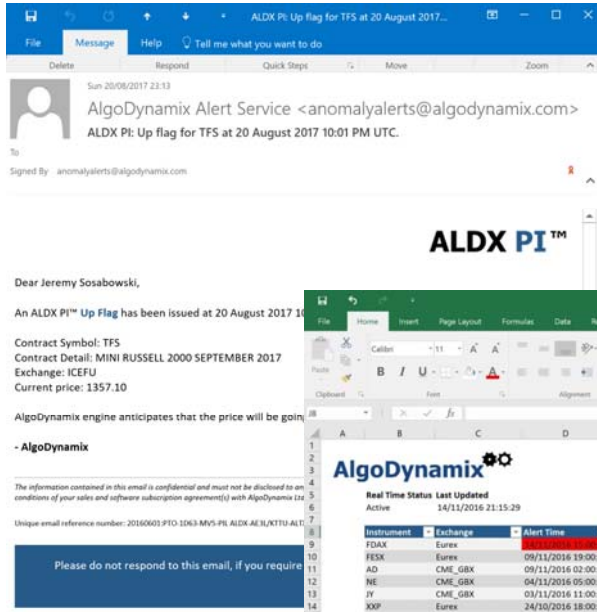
ALDX PI: Up flag for TFS at 20 August 2017...

File Message Help Tell me what you want to do

Delete Respond Quick Steps Move Zoom

Sun 20/08/2017 23:13

AlgoDynamix Alert Service <anomalyalerts@algodynamix.com>

ALDX PI: Up flag for TFS at 20 August 2017 10:01 PM UTC.

To

Signed By anomalyalerts@algodynamix.com

ALDX PI™

Dear Jeremy Sosabowski,

An ALDX PI™ Up Flag has been issued at 20 August 2017 10

Contract Symbol: TFS
Contract Detail: MINI RUSSELL 2000 SEPTEMBER 2017
Exchange: ICEFU
Current price: 1357.10

AlgoDynamix engine anticipates that the price will be goin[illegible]

- AlgoDynamix

The information contained in this email is confidential and must not be disclosed to an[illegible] conditions of your sales and software subscription agreement(s) with AlgoDynamix Lt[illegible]

Unique email reference number: 20160601:PTO-1D63-MV5-PIL ALDX-AE3L/KTTU-ALT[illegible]

Please do not respond to this email, if you require

File Home Insert Page Layout Formulas Data R

Calibri 11

Paste Clipboard Font Alignment

J8 fx

| | A | B | C | D |
|---|---|---|---|---|
| 1 | | | | |
| 2 | | | | |
| 3 | | AlgoDynamix | | |
| 4 | | | | |
| 5 | | Real Time Status | Last Updated | |
| 6 | | Active | 14/11/2016 21:15:29 | |
| 7 | | | | |
| 8 | | Instrument | Exchange | Alert Time |
| 9 | | FDAX | Eurex | 14/11/2016 15:00 |
| 10 | | FESX | Eurex | 09/11/2016 19:00 |
| 11 | | AD | CME_GBX | 05/11/2016 02:00 |
| 12 | | NE | CME_GBX | 04/11/2016 05:00 |
| 13 | | JY | CME_GBX | 03/11/2016 11:00 |
| 14 | | XXP | Eurex | 24/10/2016 18:00 |